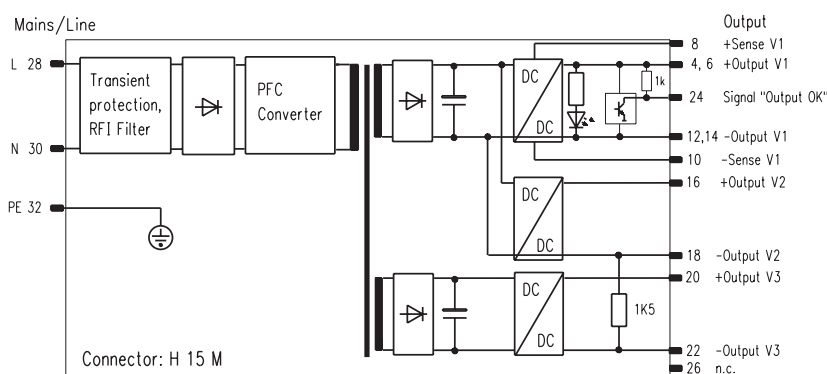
Mains/Line

L 28

N 30

PE 32

Transient protection, RFI Filter

PFC Converter

DC

DC

1k

DC

DC

DC

DC

1K5

Connector: H 15 M

Output

8 +Sense V1

4, 6 +Output V1

24 Signal "Output OK"

12,14 -Output V1

10 -Sense V1

16 +Output V2

18 -Output V2

20 +Output V3

22 -Output V3

26 n.c.